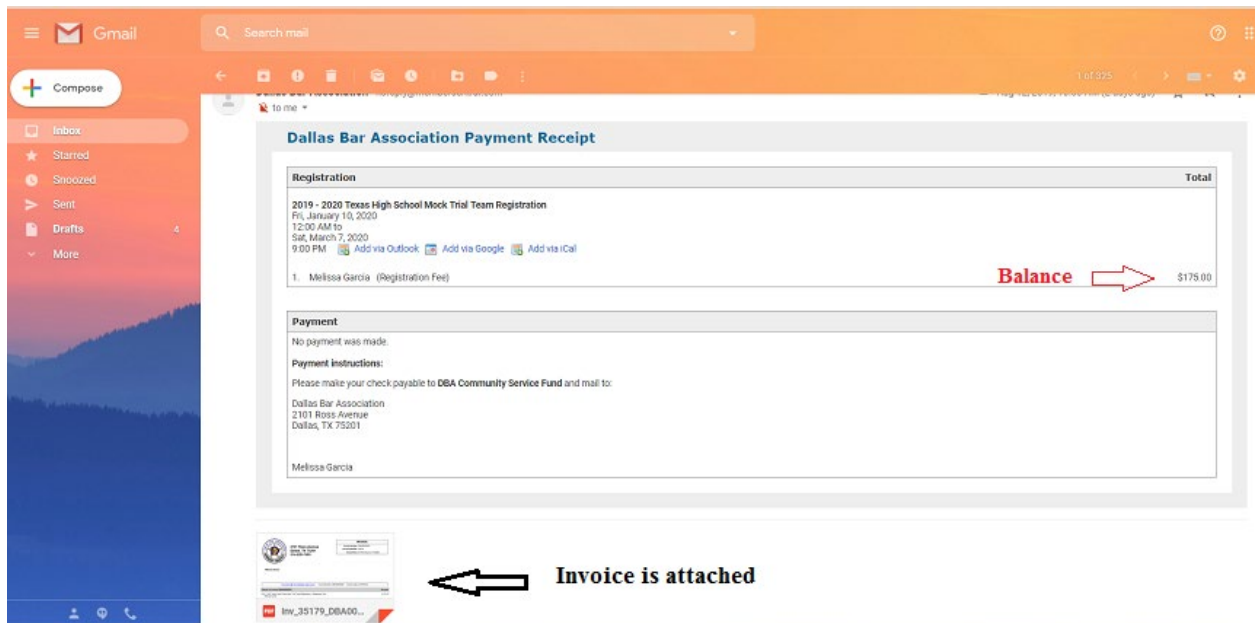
Gmail

Search mail

Compose

Inbox
Starred
Snoozed
Sent
Drafts 4
More

1 of 325

to me

Dallas Bar Association Payment Receipt

| Registration | Total |
|---|---|
| 2019 - 2020 Texas High School Mock Trial Team Registration<br>Fri, January 10, 2020<br>12:00 AM to<br>Sat, March 7, 2020<br>9:00 PM Add via Outlook Add via Google Add via iCal<br><br>1. Melissa Garcia (Registration Fee) | $175.00 |

Balance

| Payment |
|---|
| No payment was made.<br><br>Payment instructions:<br><br>Please make your check payable to DBA Community Service Fund and mail to:<br><br>Dallas Bar Association<br>2101 Ross Avenue<br>Dallas, TX 75201<br><br>Melissa Garcia |

Inv_35179_DBA00...

Invoice is attached